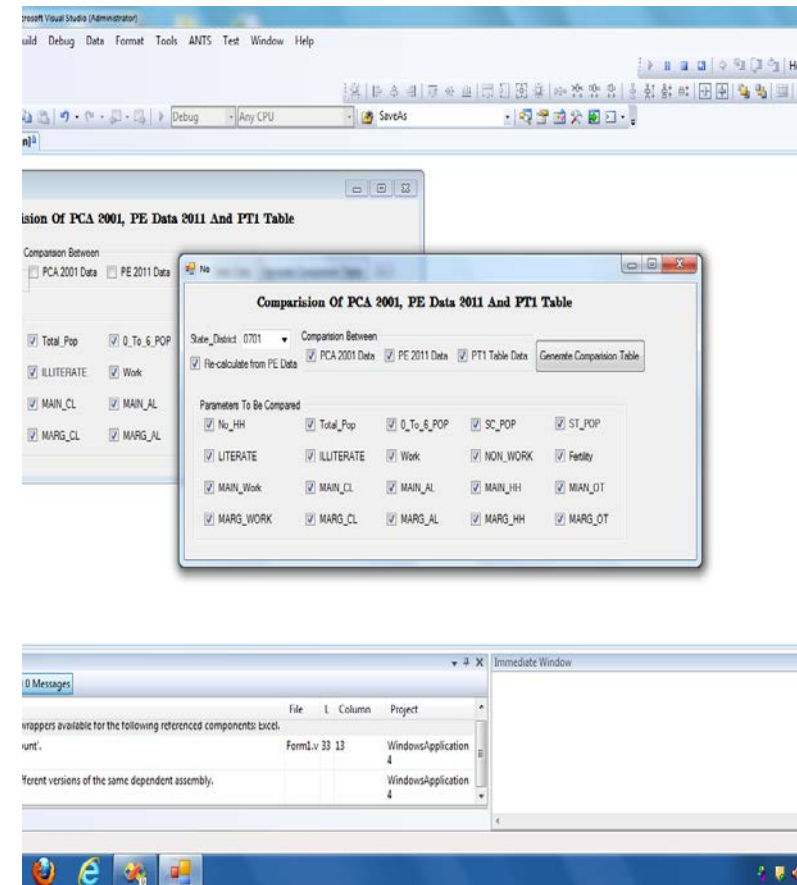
rosoft Visual Studio (Administrator)
uild Debug Data Format Tools ANTS Test Window Help

Debug Any CPU SaveAs

n)

ision Of PCA 2001, PE Data 2011 And PT1 Table

Comparison Between
PCA 2001 Data PE 2011 Data

Total_Pop 0_To_6_POP
ILLITERATE Work
MAIN_CL MAIN_AL
MARG_CL MARG_AL

No

Comparision Of PCA 2001, PE Data 2011 And PT1 Table

State_District 0701
Re-calculate from PE Data
Comparison Between
PCA 2001 Data PE 2011 Data PT1 Table Data
Generate Comparision Table

Parameters To Be Compared
No_HH Total_Pop 0_To_6_POP SC_POP ST_POP
LITERATE ILLITERATE Work NON_WORK Fertility
MAIN_Work MAIN_CL MAIN_AL MAIN_HH MIAN_OT
MARG_WORK MARG_CL MARG_AL MARG_HH MARG_OT

0 Messages

Immediate Window

| | File | L | Column | Project |
|---|---|---|---|---|
| wrappers available for the following referenced components: Excel. | | | | |
| unt'. | Form1.v | 33 | 13 | WindowsApplication 4 |
| ferent versions of the same dependent assembly. | | | | WindowsApplication 4 |